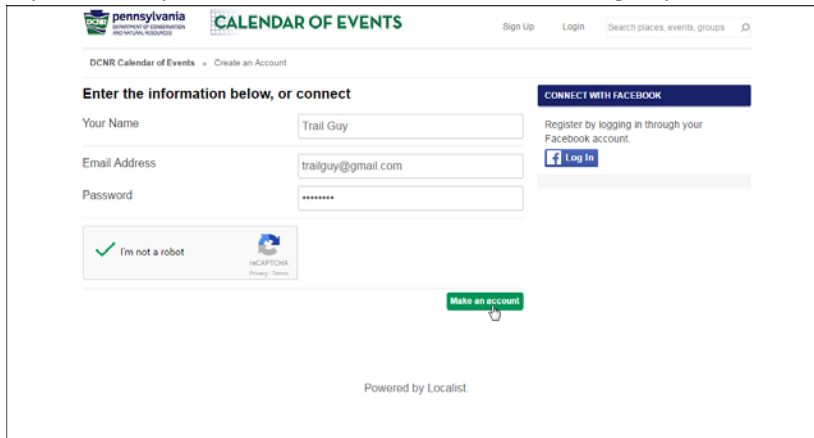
pennsylvania
DEPARTMENT OF CONSERVATION AND NATURAL RESOURCES

CALENDAR OF EVENTS

Sign Up Login Search places, events, groups

DCNR Calendar of Events » Create an Account

Enter the information below, or connect

Your Name Trail Guy

Email Address trailguy@gmail.com

Password ••••••••••

I'm not a robot
reCAPTCHA
Privacy - Terms

Make an account

CONNECT WITH FACEBOOK

Register by logging in through your Facebook account.

Log In

Powered by Localist.